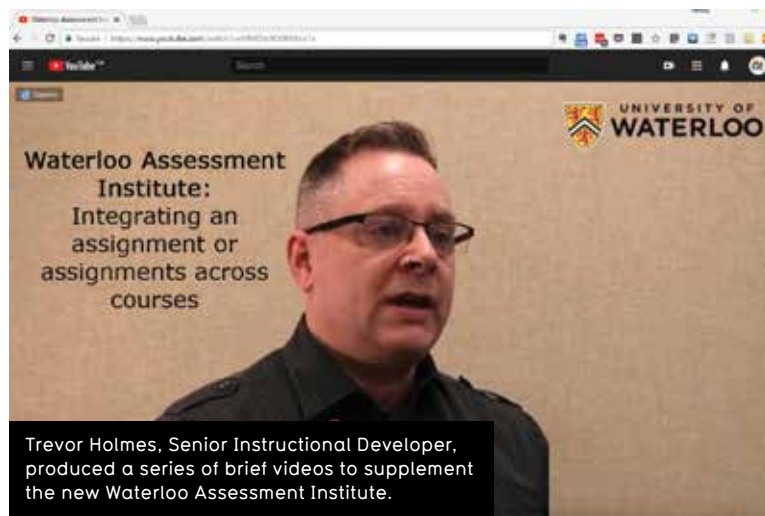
Waterloo Assessment In... ×

Secure | https://www.youtube.com/watch?v=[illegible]

YouTube

Search

UNIVERSITY OF WATERLOO

Waterloo Assessment Institute: Integrating an assignment or assignments across courses

Trevor Holmes, Senior Instructional Developer, produced a series of brief videos to supplement the new Waterloo Assessment Institute.